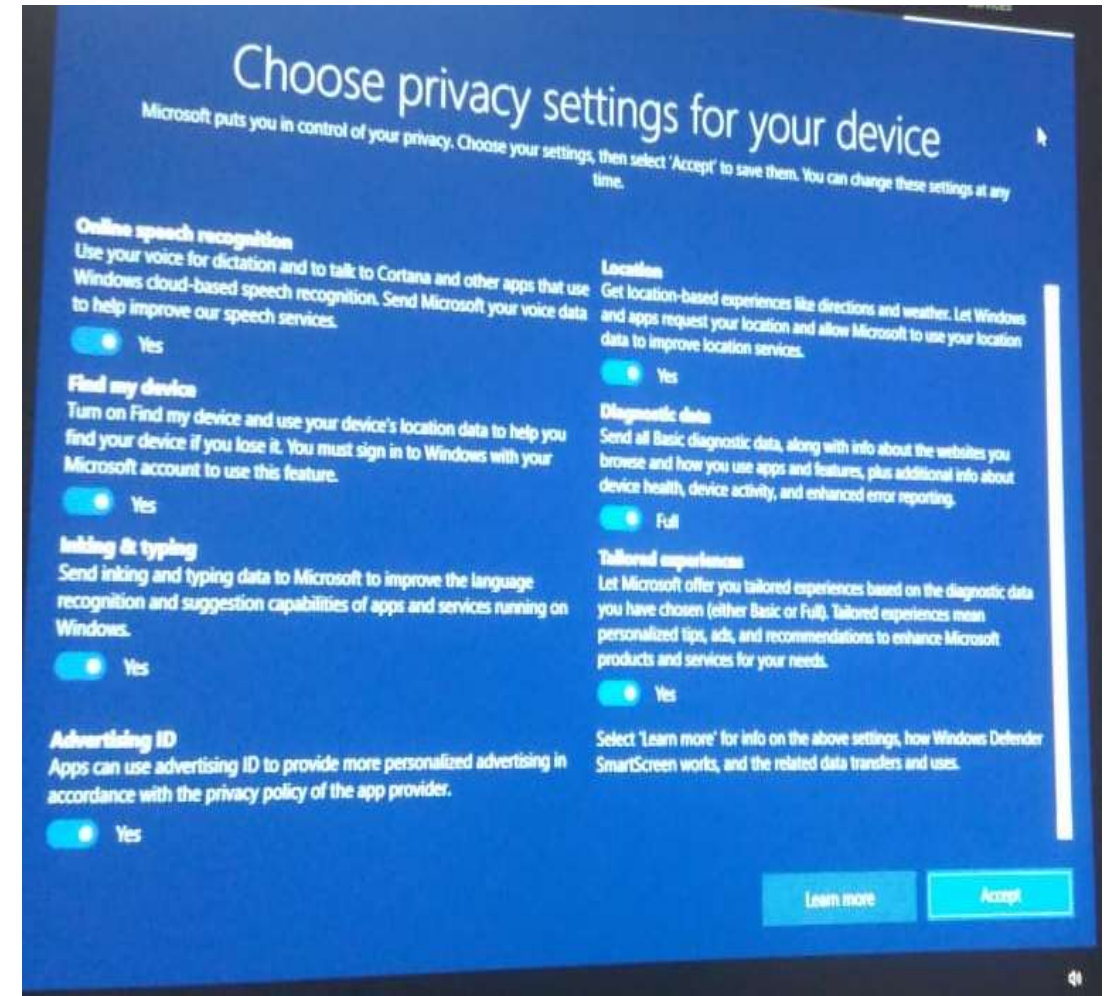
Choose privacy settings for your device

Microsoft puts you in control of your privacy. Choose your settings, then select 'Accept' to save them. You can change these settings at any time.

Online speech recognition
Use your voice for dictation and to talk to Cortana and other apps that use Windows cloud-based speech recognition. Send Microsoft your voice data to help improve our speech services.

Yes

Find my device
Turn on Find my device and use your device's location data to help you find your device if you lose it. You must sign in to Windows with your Microsoft account to use this feature.

Yes

Inking & typing
Send inking and typing data to Microsoft to improve the language recognition and suggestion capabilities of apps and services running on Windows.

Yes

Advertising ID
Apps can use advertising ID to provide more personalized advertising in accordance with the privacy policy of the app provider.

Yes

Location
Get location-based experiences like directions and weather. Let Windows and apps request your location and allow Microsoft to use your location data to improve location services.

Yes

Diagnostic data
Send all Basic diagnostic data, along with info about the websites you browse and how you use apps and features, plus additional info about device health, device activity, and enhanced error reporting.

Full

Tailored experiences
Let Microsoft offer you tailored experiences based on the diagnostic data you have chosen (either Basic or Full). Tailored experiences mean personalized tips, ads, and recommendations to enhance Microsoft products and services for your needs.

Yes

Select 'Learn more' for info on the above settings, how Windows Defender SmartScreen works, and the related data transfers and uses.

Learn more

Accept